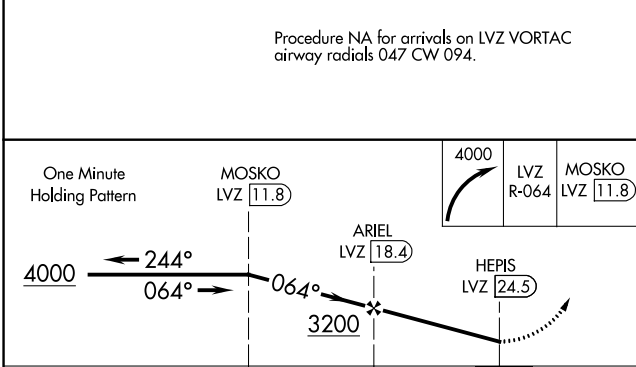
Procedure NA for arrivals on LVZ VORTAC airway radials 047 CW 094.

One Minute Holding Pattern

MOSKO
LVZ 11.8

4000

LVZ
R-064

MOSKO
LVZ 11.8

ARIEL
LVZ 18.4

HEPIS
LVZ 24.5

244°

4000

064°

064°

3200